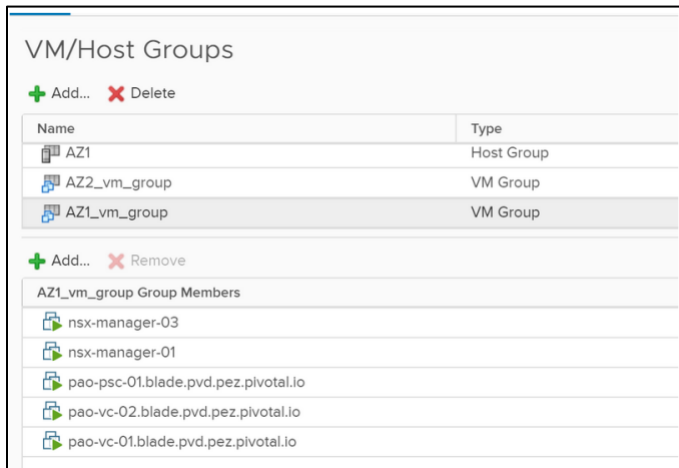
VM/Host Groups

Add... Delete

| Name | Type |
|---|---|
| AZ1 | Host Group |
| AZ2_vm_group | VM Group |
| AZ1_vm_group | VM Group |

Add... Remove

| AZ1_vm_group Group Members |
|---|
| nsx-manager-03 |
| nsx-manager-01 |
| pao-psc-01.blade.pvd.pez.pivotal.io |
| pao-vc-02.blade.pvd.pez.pivotal.io |
| pao-vc-01.blade.pvd.pez.pivotal.io |